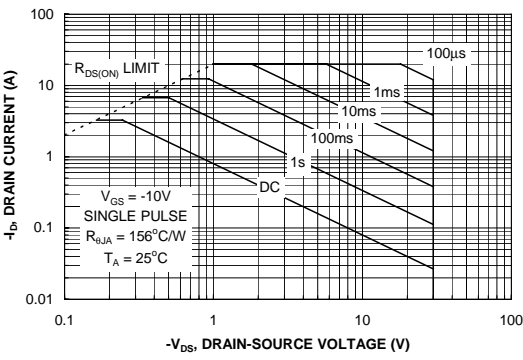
100

10

1

0.1

0.01

$R_{DS(ON)}$ LIMIT

100μs

1ms

10ms

100ms

1s

DC

$V_{GS}$ = -10V
SINGLE PULSE
$R_{\theta JA}$ = 156°C/W
$T_A$ = 25°C

$-I_D$, DRAIN CURRENT (A)

0.1

1

10

100

$-V_{DS}$, DRAIN-SOURCE VOLTAGE (V)